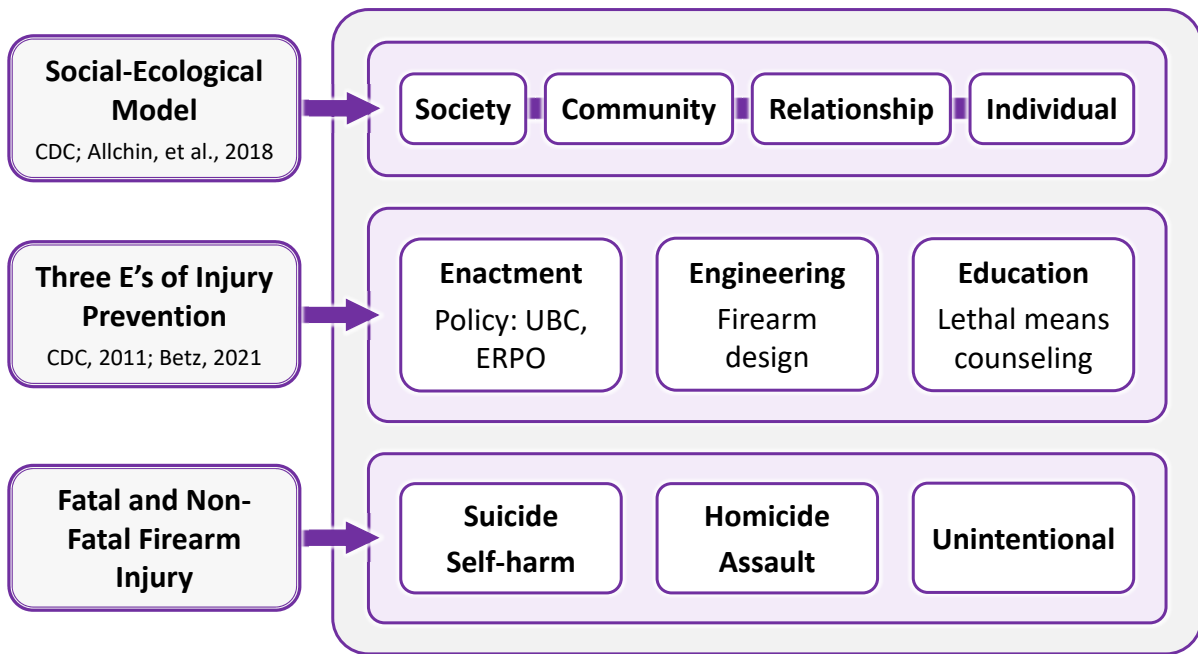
Social-Ecological Model
CDC; Allchin, et al., 2018

Society
Community
Relationship
Individual

Three E's of Injury Prevention
CDC, 2011; Betz, 2021

Enactment
Policy: UBC, ERPO

Engineering
Firearm design

Education
Lethal means counseling

Fatal and Non-Fatal Firearm Injury

Suicide
Self-harm

Homicide
Assault

Unintentional